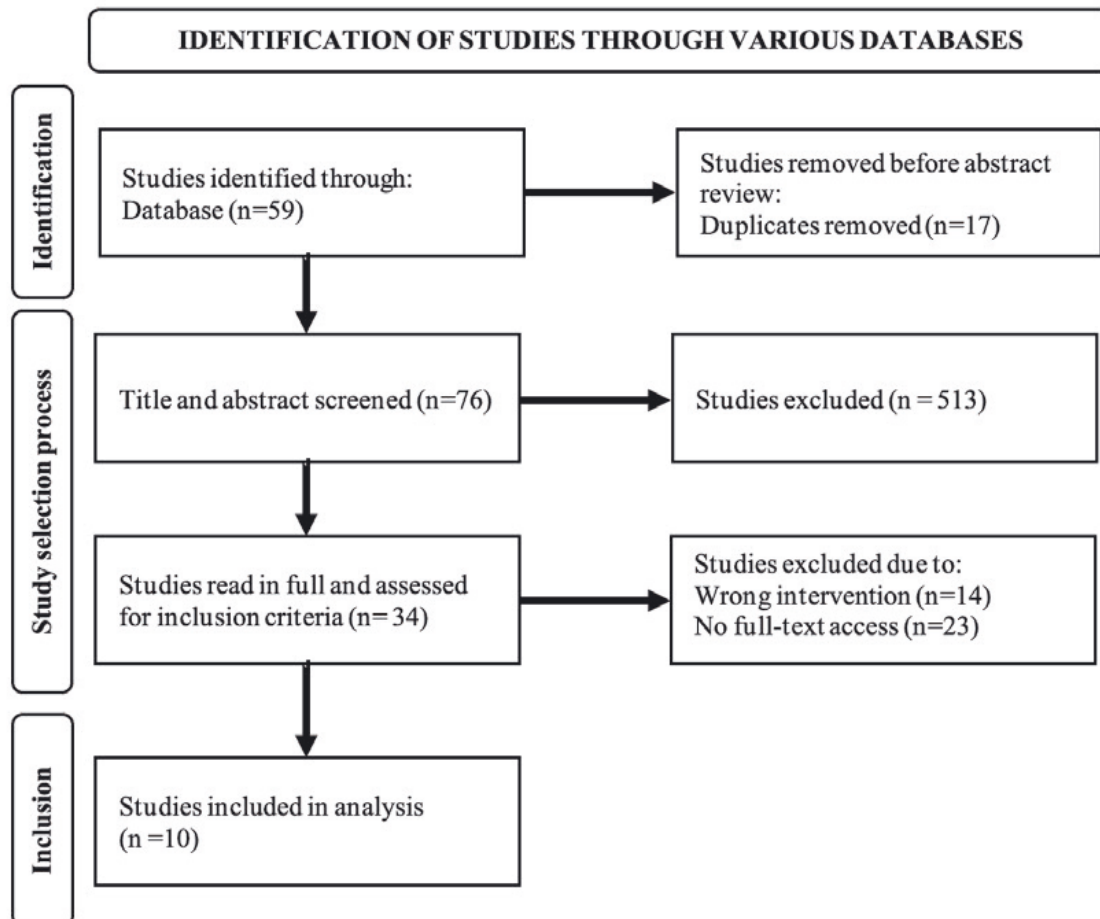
IDENTIFICATION OF STUDIES THROUGH VARIOUS DATABASES

Identification

Studies identified through: Database (n=59)

Studies removed before abstract review: Duplicates removed (n=17)

Study selection process

Title and abstract screened (n=76)

Studies excluded (n = 513)

Studies read in full and assessed for inclusion criteria (n= 34)

Studies excluded due to: Wrong intervention (n=14) No full-text access (n=23)

Inclusion

Studies included in analysis (n =10)